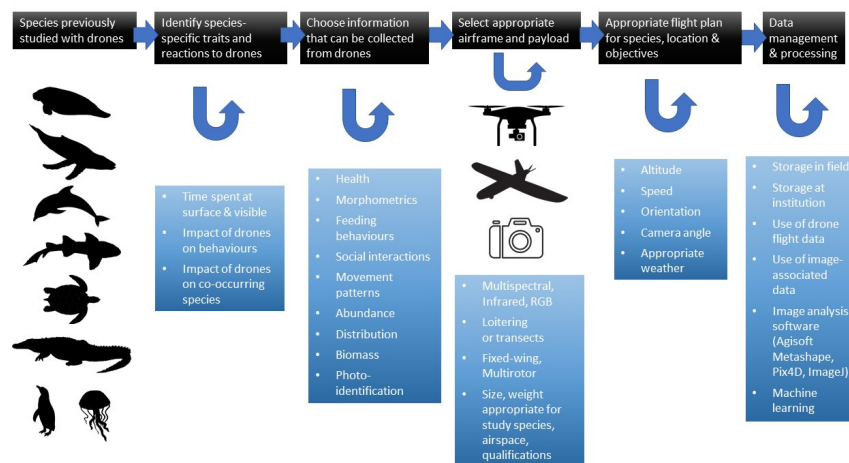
Species previously studied with drones

Identify species-specific traits and reactions to drones

Choose information that can be collected from drones

Select appropriate airframe and payload

Appropriate flight plan for species, location & objectives

Data management & processing

- Time spent at surface & visible
- Impact of drones on behaviours
- Impact of drones on co-occurring species

- Health
- Morphometrics
- Feeding behaviours
- Social interactions
- Movement patterns
- Abundance
- Distribution
- Biomass
- Photo-identification

- Multispectral, Infrared, RGB
- Loitering or transects
- Fixed-wing, Multirotor
- Size, weight appropriate for study species, airspace, qualifications

- Altitude
- Speed
- Orientation
- Camera angle
- Appropriate weather

- Storage in field
- Storage at institution
- Use of drone flight data
- Use of image-associated data
- Image analysis software (Agisoft Metashape, Pix4D, ImageJ)
- Machine learning